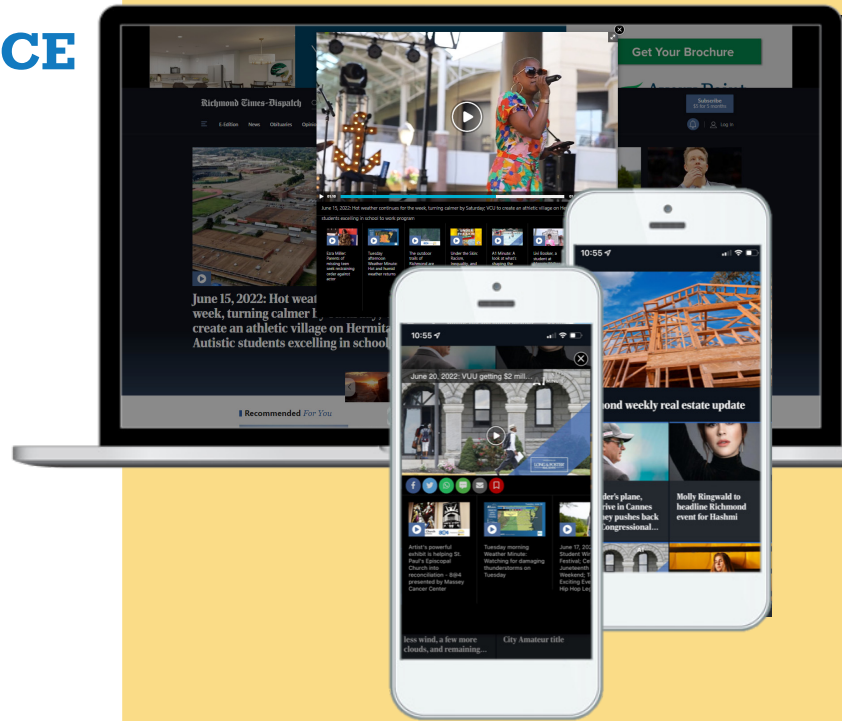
CE

Get Your Brochure

Richmond Times-Dispatch

Subscribe

E-Edition News Obituaries Opinion

Log in

June 15, 2022: Hot weather continues for the week, turning calmer by Saturday; VCU to create an athletic village on Hermitage; Autistic students excelling in school to work program

Ezra Miller: Parents of missing teen seek restraining order against actor

Tuesday afternoon Weather Minute: Hot and humid weather returns

The outdoor trails of Richmond are

Under the Sea: Raccos, Jerseyfin, and

AT Minute: A look at what's shaping the

Jeri Booker: a student at

June 15, 2022: Hot weat... week, turning calmer b... create an athletic village on Hermita... Autistic students excelling in school...

Recommended For You

10:55

June 20, 2022: VUU getting $2 mil...

Artist's powerful exhibit is helping St. Paul's Episcopal Church into reconciliation - 8@4 presented by Massey Cancer Center

Tuesday morning Weather Minute: Watching for damaging thunderstorms on Tuesday

June 17, 2022: Student W... Festival; Ce... Juneteenth... Weekend; T... Exciting Eve... Hip Hop Leg...

less wind, a few more clouds, and remaining...

City Amateur title

10:55

...ond weekly real estate update

...der's plane, ...rive in Cannes ...ney pushes back ...Congressional...

Molly Ringwald to headline Richmond event for Hashmi